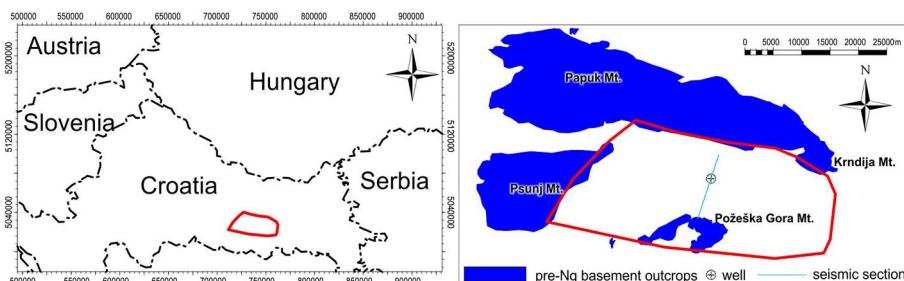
500000 550000 600000 650000 700000 750000 800000 850000 900000

5200000 5120000 5040000

5200000 5120000 5040000

Austria

N

Hungary

Slovenia

Croatia

Serbia

500000 550000 600000 650000 700000 750000 800000 850000 900000

0 5000 10000 15000 20000 25000m

Papuk Mt.

N

Krndija Mt.

Psunj Mt.

Požeška Gora Mt.

pre-Ng basement outcrops ⊕ well seismic section